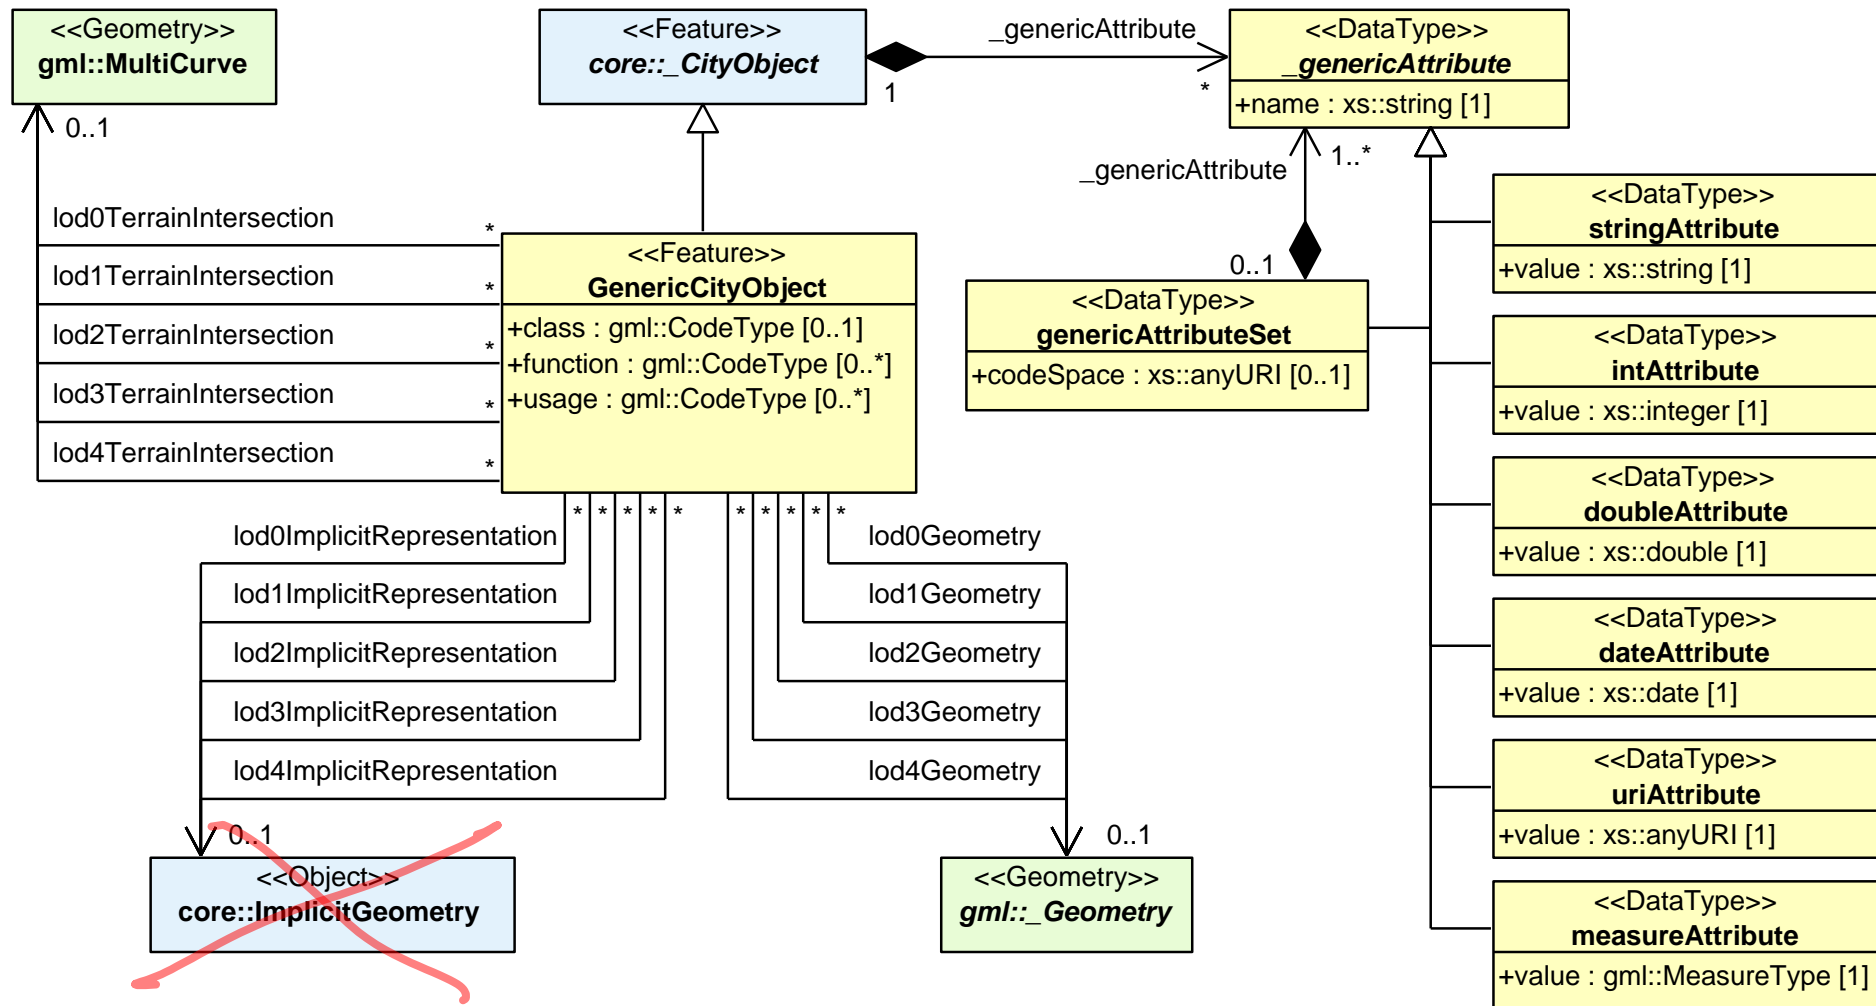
<<Geometry>>
gml::MultiCurve

0..1

<<Feature>>
core::_CityObject

1

_genericAttribute

*

<<DataType>>
_genericAttribute
+name : xs::string [1]

_genericAttribute

1..*

lod0TerrainIntersection
*
lod1TerrainIntersection
*
lod2TerrainIntersection
*
lod3TerrainIntersection
*
lod4TerrainIntersection
*

<<Feature>>
GenericCityObject
+class : gml::CodeType [0..1]
+function : gml::CodeType [0..*]
+usage : gml::CodeType [0..*]

0..1

<<DataType>>
genericAttributeSet
+codeSpace : xs::anyURI [0..1]

<<DataType>>
stringAttribute
+value : xs::string [1]

<<DataType>>
intAttribute
+value : xs::integer [1]

<<DataType>>
doubleAttribute
+value : xs::double [1]

<<DataType>>
dateAttribute
+value : xs::date [1]

<<DataType>>
uriAttribute
+value : xs::anyURI [1]

<<DataType>>
measureAttribute
+value : gml::MeasureType [1]

* * * * *
* * * * *

lod0ImplicitRepresentation
lod1ImplicitRepresentation
lod2ImplicitRepresentation
lod3ImplicitRepresentation
lod4ImplicitRepresentation

lod0Geometry
lod1Geometry
lod2Geometry
lod3Geometry
lod4Geometry

0..1

<<Object>>
core::ImplicitGeometry

0..1

<<Geometry>>
gml::_Geometry